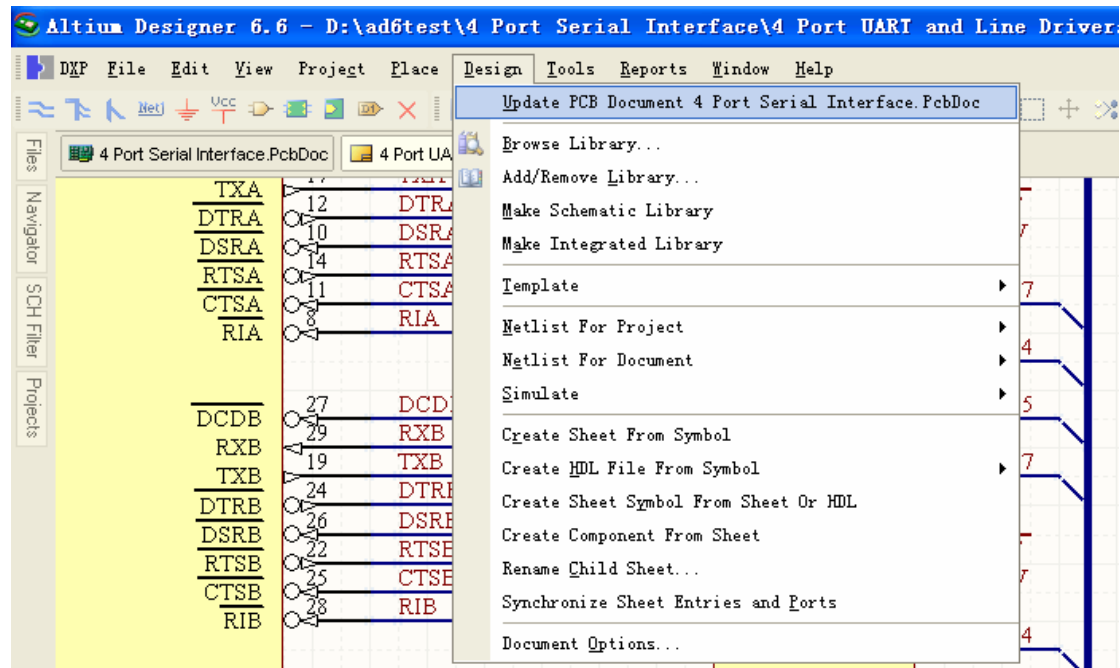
Altium Designer 6.6 - D:\ad6test\4 Port Serial Interface\4 Port UART and Line Driver

DXP File Edit View Project Place Design Tools Reports Window Help

Net Vcc D1

Files Navigator SCH Filter Projects

4 Port Serial Interface.PcbDoc 4 Port UA

Update PCB Document 4 Port Serial Interface.PcbDoc
Browse Library...
Add/Remove Library...
Make Schematic Library
Make Integrated Library
Template
Netlist For Project
Netlist For Document
Simulate
Create Sheet From Symbol
Create HDL File From Symbol
Create Sheet Symbol From Sheet Or HDL
Create Component From Sheet
Rename Child Sheet...
Synchronize Sheet Entries and Ports
Document Options...

TXA 17 TXA
DTRA 12 DTRA
DSRA 10 DSRA
RTSA 14 RTSA
CTSA 11 CTSA
RIA 8 RIA
DCDB 27 DCD
RXB 29 RXB
TXB 19 TXB
DTRB 24 DTRB
DSRB 26 DSRB
RTSB 22 RTSB
CTSB 25 CTSB
RIB 28 RIB

7 4 5 7 4